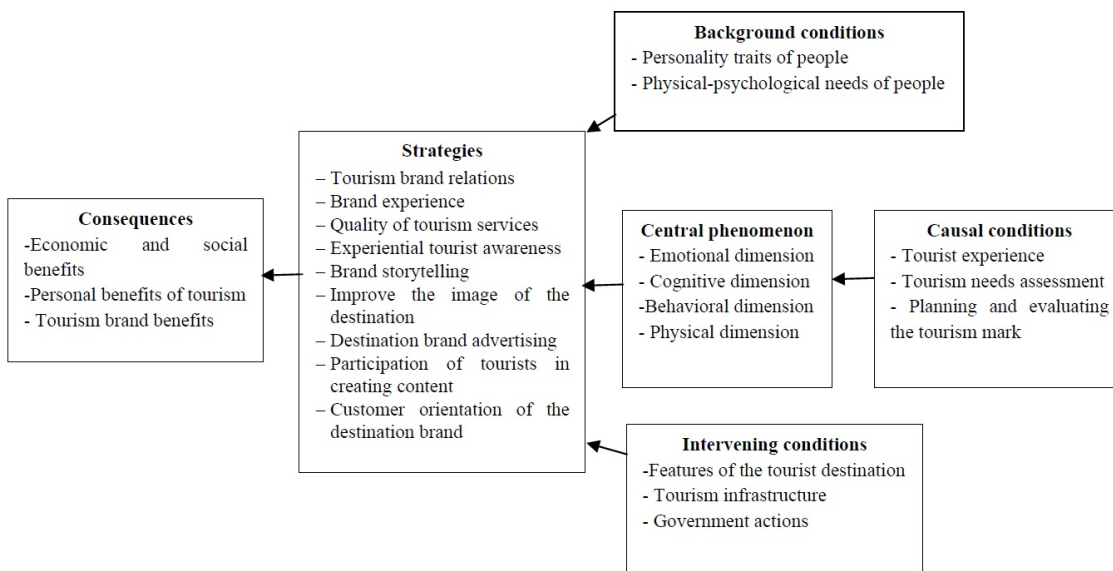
**Background conditions**
- Personality traits of people
- Physical-psychological needs of people

**Strategies**
– Tourism brand relations
– Brand experience
– Quality of tourism services
– Experiential tourist awareness
– Brand storytelling
– Improve the image of the destination
– Destination brand advertising
– Participation of tourists in creating content
– Customer orientation of the destination brand

**Consequences**
-Economic and social benefits
-Personal benefits of tourism
- Tourism brand benefits

**Central phenomenon**
- Emotional dimension
- Cognitive dimension
-Behavioral dimension
- Physical dimension

**Causal conditions**
- Tourist experience
- Tourism needs assessment
- Planning and evaluating the tourism mark

**Intervening conditions**
-Features of the tourist destination
- Tourism infrastructure
- Government actions